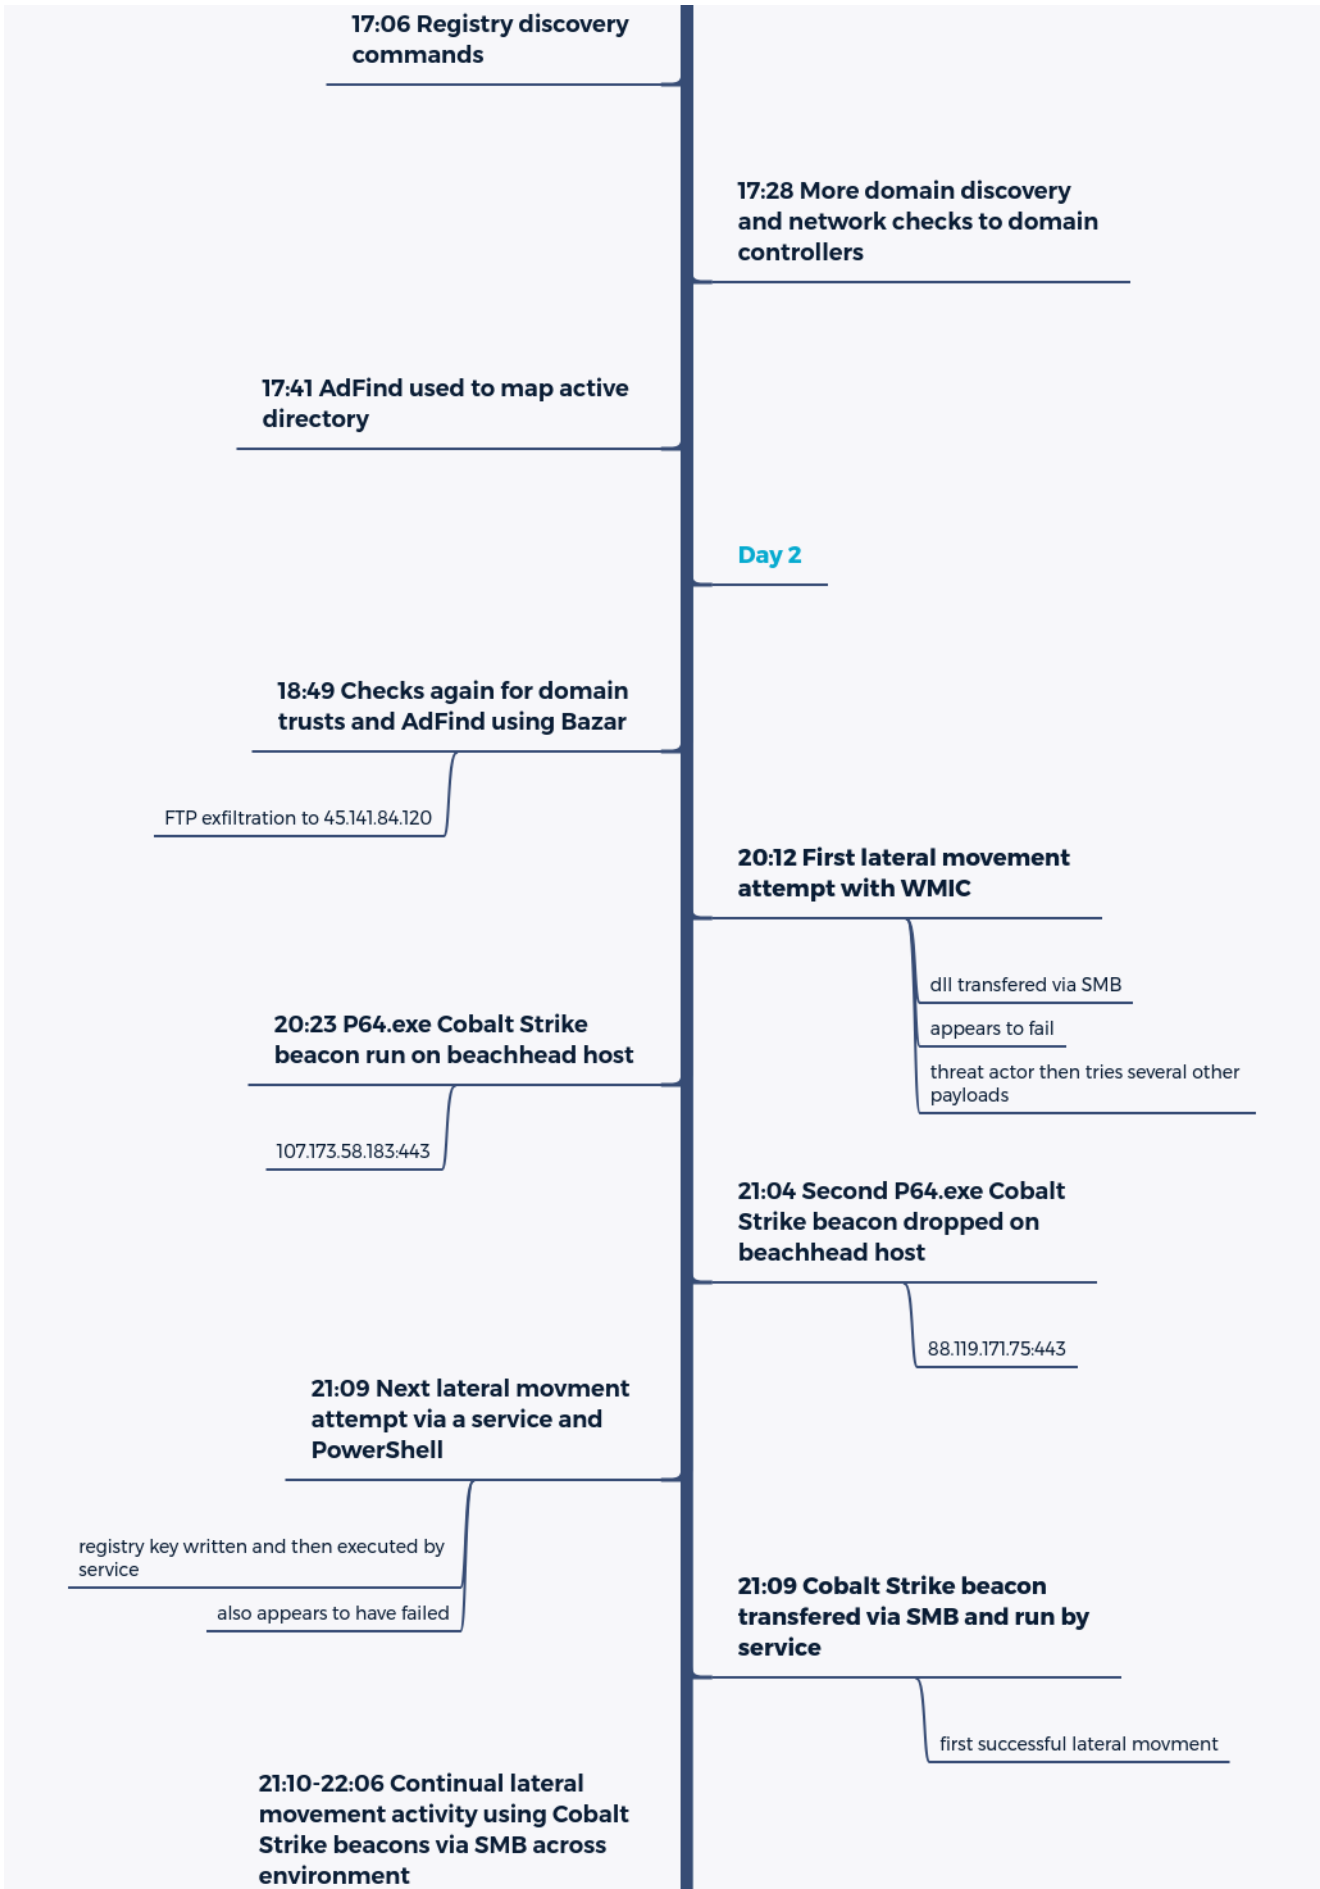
17:06 Registry discovery commands

17:28 More domain discovery and network checks to domain controllers

17:41 AdFind used to map active directory

Day 2

18:49 Checks again for domain trusts and AdFind using Bazar

FTP exfiltration to 45.141.84.120

20:12 First lateral movement attempt with WMIC

dll transfered via SMB

appears to fail

threat actor then tries several other payloads

20:23 P64.exe Cobalt Strike beacon run on beachhead host

107.173.58.183:443

21:04 Second P64.exe Cobalt Strike beacon dropped on beachhead host

88.119.171.75:443

21:09 Next lateral movment attempt via a service and PowerShell

registry key written and then executed by service

also appears to have failed

21:09 Cobalt Strike beacon transfered via SMB and run by service

first successful lateral movment

21:10-22:06 Continual lateral movement activity using Cobalt Strike beacons via SMB across environment